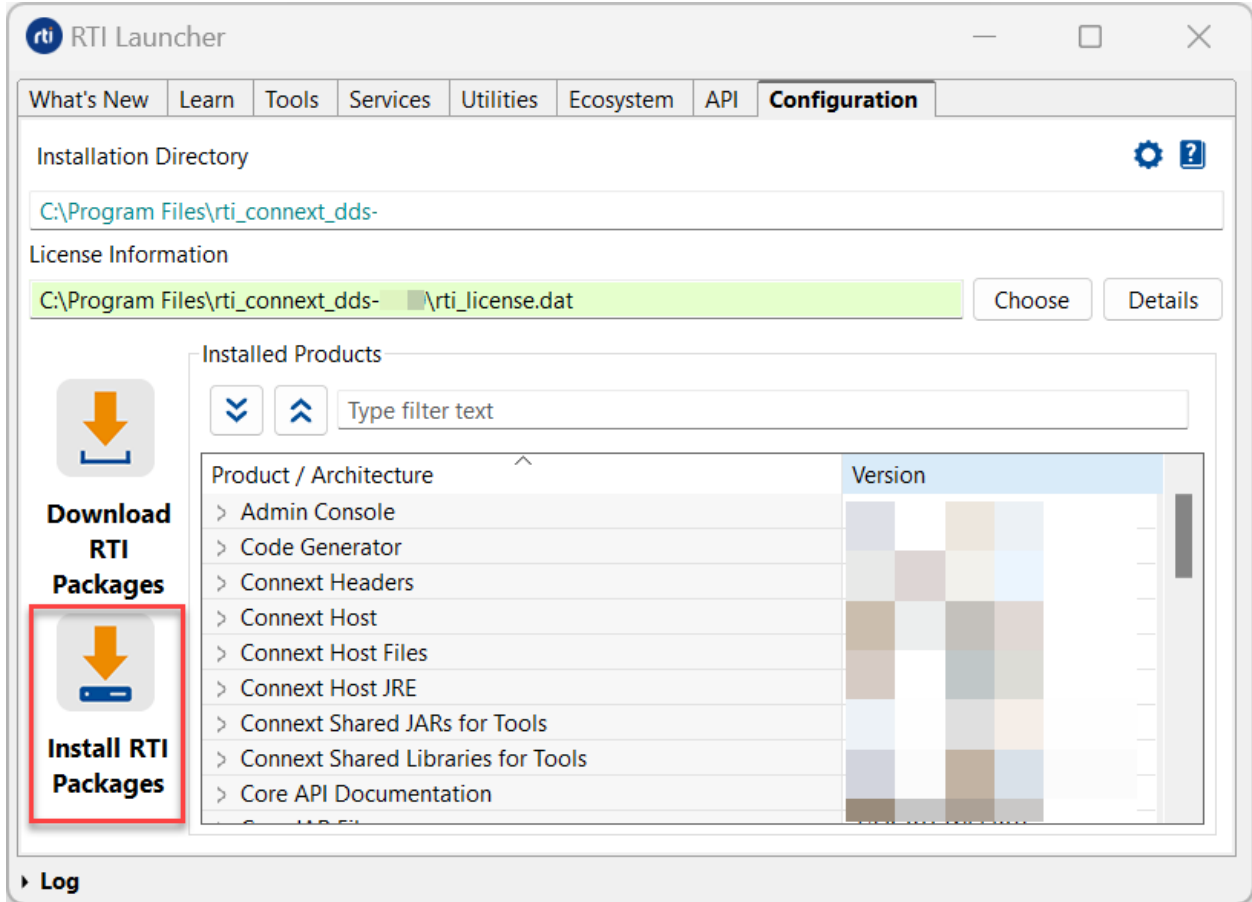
rti RTI Launcher

What's New | Learn | Tools | Services | Utilities | Ecosystem | API | Configuration

Installation Directory

C:\Program Files\rti_connext_dds-

License Information

C:\Program Files\rti_connext_dds-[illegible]\rti_license.dat

Choose

Details

Download RTI Packages

Install RTI Packages

Installed Products

Type filter text

| Product / Architecture | Version |
|---|---|
| > Admin Console | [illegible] |
| > Code Generator | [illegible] |
| > Connext Headers | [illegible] |
| > Connext Host | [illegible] |
| > Connext Host Files | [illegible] |
| > Connext Host JRE | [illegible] |
| > Connext Shared JARs for Tools | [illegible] |
| > Connext Shared Libraries for Tools | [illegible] |
| > Core API Documentation | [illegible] |
| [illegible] | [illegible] |

Log